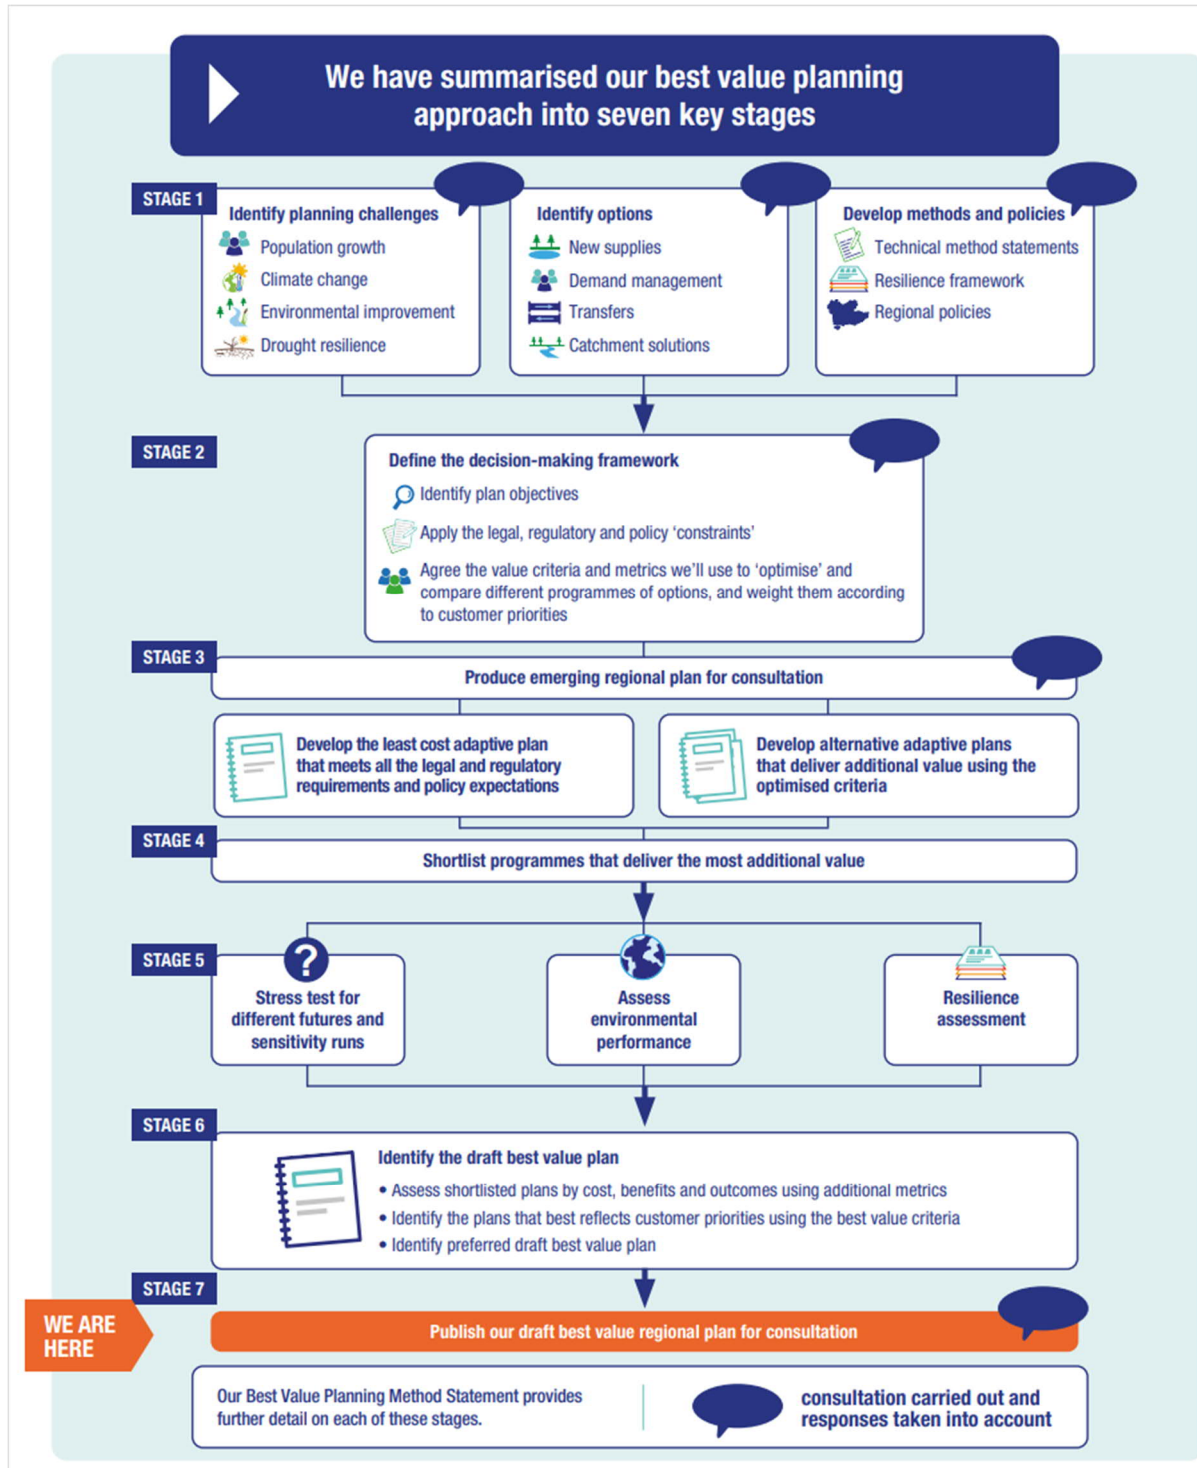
We have summarised our best value planning approach into seven key stages

STAGE 1

Identify planning challenges
Population growth
Climate change
Environmental improvement
Drought resilience

Identify options
New supplies
Demand management
Transfers
Catchment solutions

Develop methods and policies
Technical method statements
Resilience framework
Regional policies

STAGE 2

Define the decision-making framework
Identify plan objectives
Apply the legal, regulatory and policy 'constraints'
Agree the value criteria and metrics we'll use to 'optimise' and compare different programmes of options, and weight them according to customer priorities

STAGE 3

Produce emerging regional plan for consultation

Develop the least cost adaptive plan that meets all the legal and regulatory requirements and policy expectations

Develop alternative adaptive plans that deliver additional value using the optimised criteria

STAGE 4

Shortlist programmes that deliver the most additional value

STAGE 5

Stress test for different futures and sensitivity runs

Assess environmental performance

Resilience assessment

STAGE 6

Identify the draft best value plan
• Assess shortlisted plans by cost, benefits and outcomes using additional metrics
• Identify the plans that best reflects customer priorities using the best value criteria
• Identify preferred draft best value plan

STAGE 7

WE ARE HERE

Publish our draft best value regional plan for consultation

Our Best Value Planning Method Statement provides further detail on each of these stages.

consultation carried out and responses taken into account